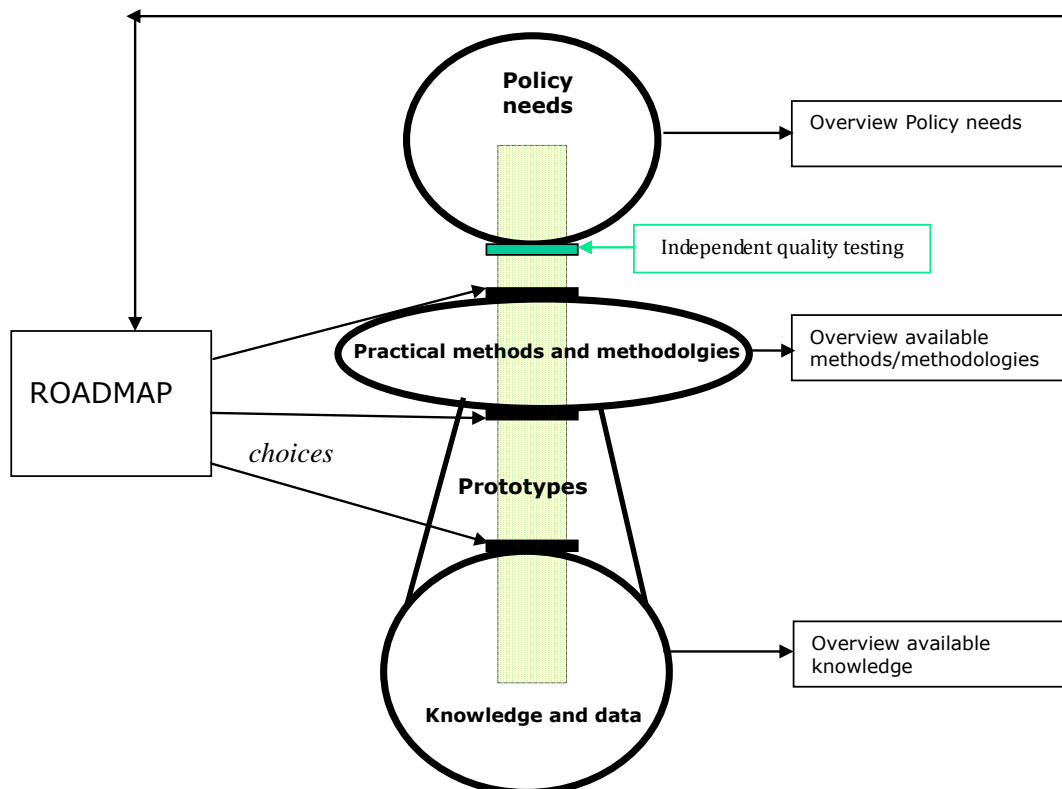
Policy needs

Overview Policy needs

Independent quality testing

ROADMAP

Practical methods and methodolgies

Overview available methods/methodologies

choices

Prototypes

Knowledge and data

Overview available knowledge